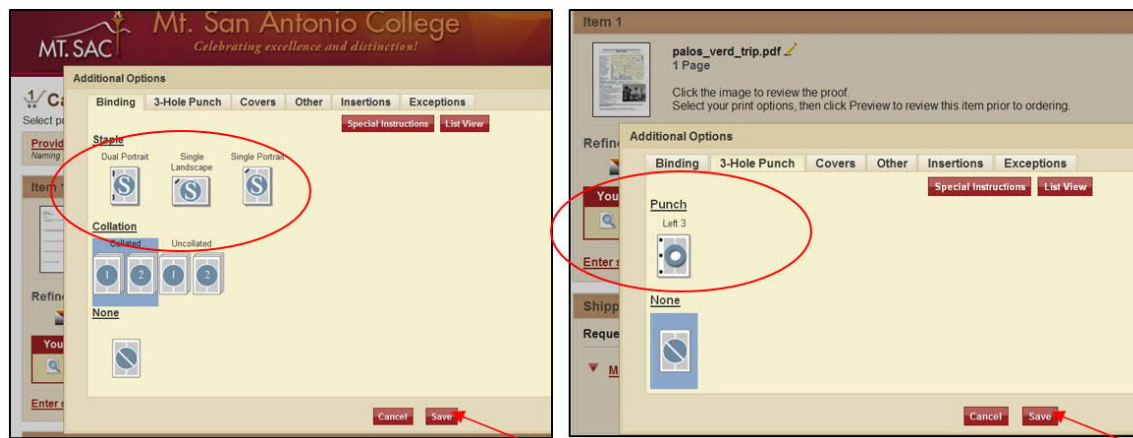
MT. SAC Mt. San Antonio College
Celebrating excellence and distinction!

Ca
Select p
Provid
Naming
Item
Refin
You
Enter

Additional Options

Binding | 3-Hole Punch | Covers | Other | Insertions | Exceptions

Special Instructions | List View

Staple
Dual Portrait | Single Landscape | Single Portrait

Collation
Collated | Uncollated

None

Cancel | Save

Item 1

palos_verd_trip.pdf
1 Page

Click the image to review the proof.
Select your print options, then click Preview to review this item prior to ordering.

Refin
You
Enter s
Shipp
Reque
M

Additional Options

Binding | 3-Hole Punch | Covers | Other | Insertions | Exceptions

Special Instructions | List View

Punch
Left 3

None

Cancel | Save